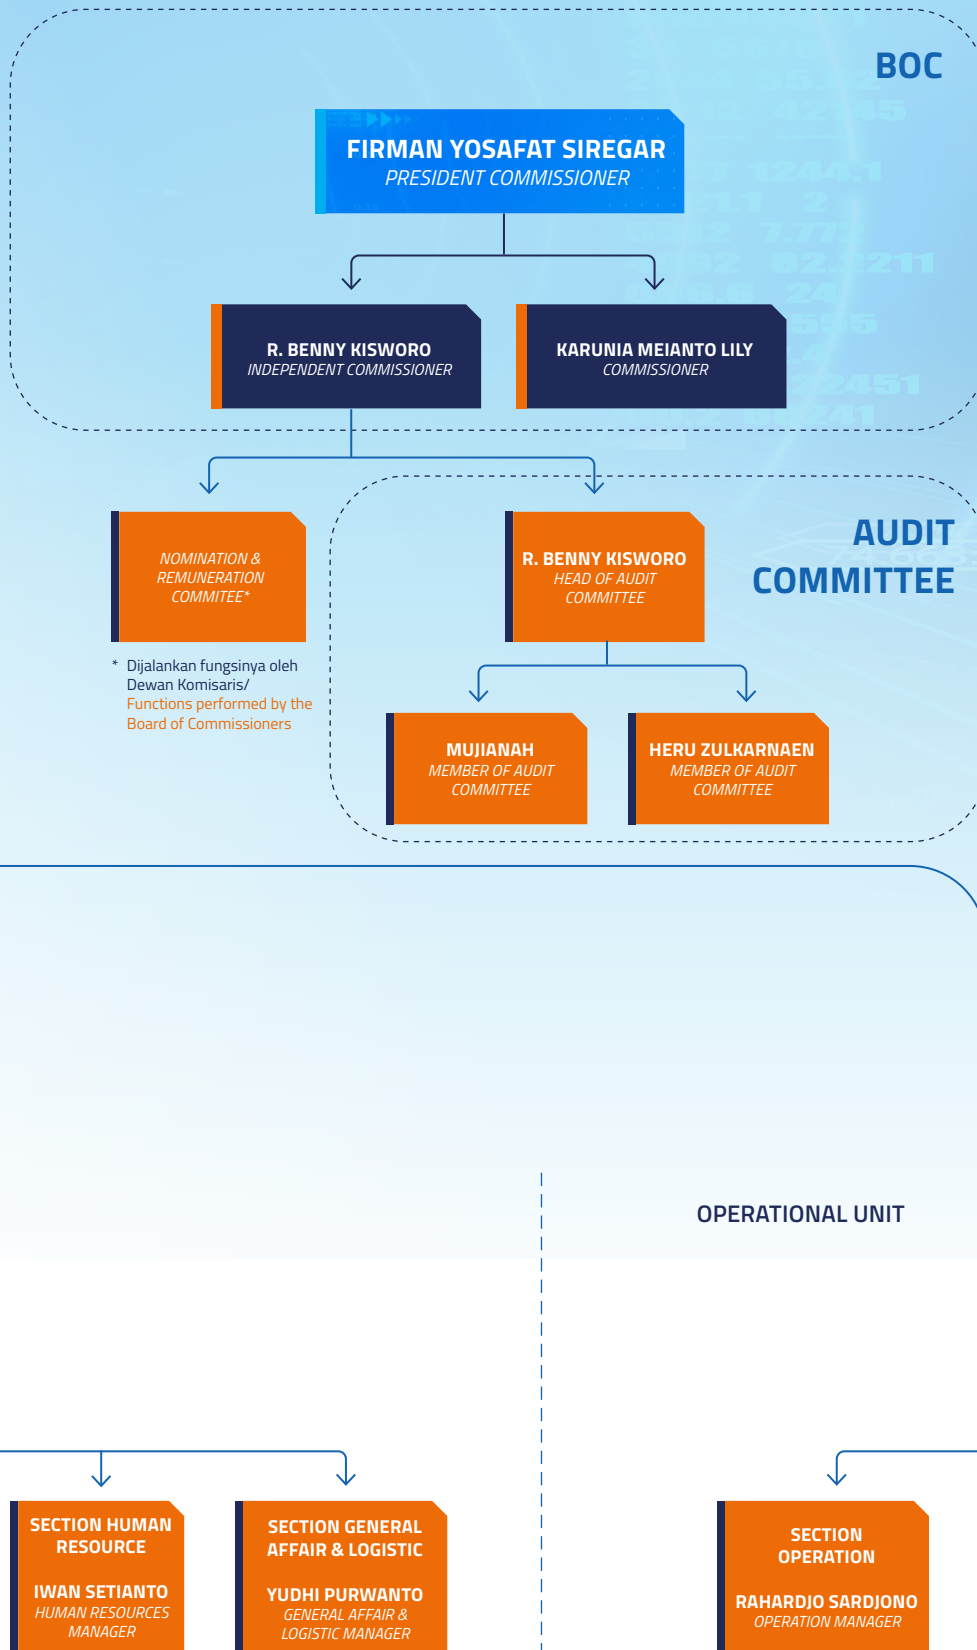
BOC

FIRMAN YOSAFAT SIREGAR
PRESIDENT COMMISSIONER

R. BENNY KISWORO
INDEPENDENT COMMISSIONER

KARUNIA MEIANTO LILY
COMMISSIONER

NOMINATION & REMUNERATION COMMITEE*

* Dijalankan fungsinya oleh Dewan Komisaris/ Functions performed by the Board of Commissioners

AUDIT COMMITTEE

R. BENNY KISWORO
HEAD OF AUDIT COMMITTEE

MUJIANAH
MEMBER OF AUDIT COMMITTEE

HERU ZULKARNAEN
MEMBER OF AUDIT COMMITTEE

OPERATIONAL UNIT

SECTION HUMAN RESOURCE
IWAN SETIANTO
HUMAN RESOURCES MANAGER

SECTION GENERAL AFFAIR & LOGISTIC
YUDHI PURWANTO
GENERAL AFFAIR & LOGISTIC MANAGER

SECTION OPERATION
RAHARDJO SARDJONO
OPERATION MANAGER